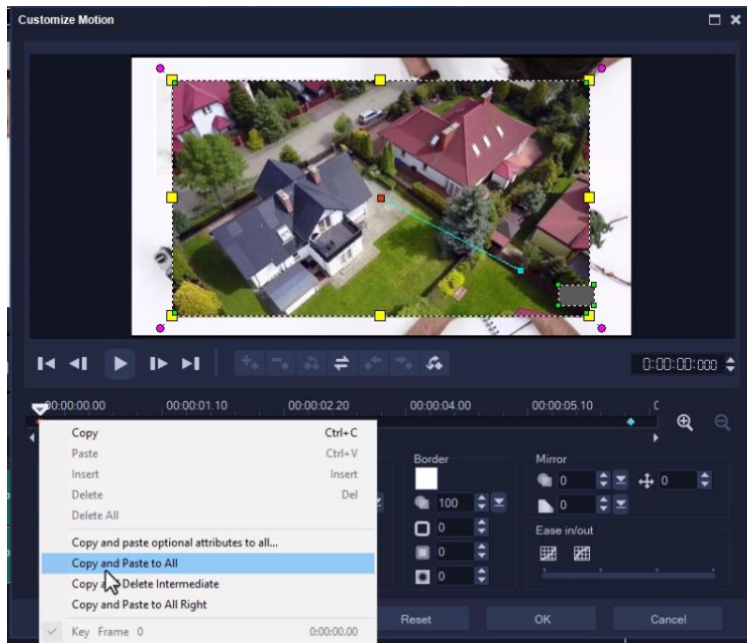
Customize Motion

0:00:00:000

00:00:00.00
00:00:01.10
00:00:02.20
00:00:04.00
00:00:05.10

| Copy | Ctrl+C |
|---|---|
| Paste | Ctrl+V |
| Insert | Insert |
| Delete | Del |
| Delete All | |

Copy and paste optional attributes to all...
Copy and Paste to All
Copy a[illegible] Delete Intermediate
Copy and Paste to All Right
Key Frame 0 0:00:00.00

Border
100
0
0
0

Mirror
0
0
0

Ease in/out

Reset
OK
Cancel